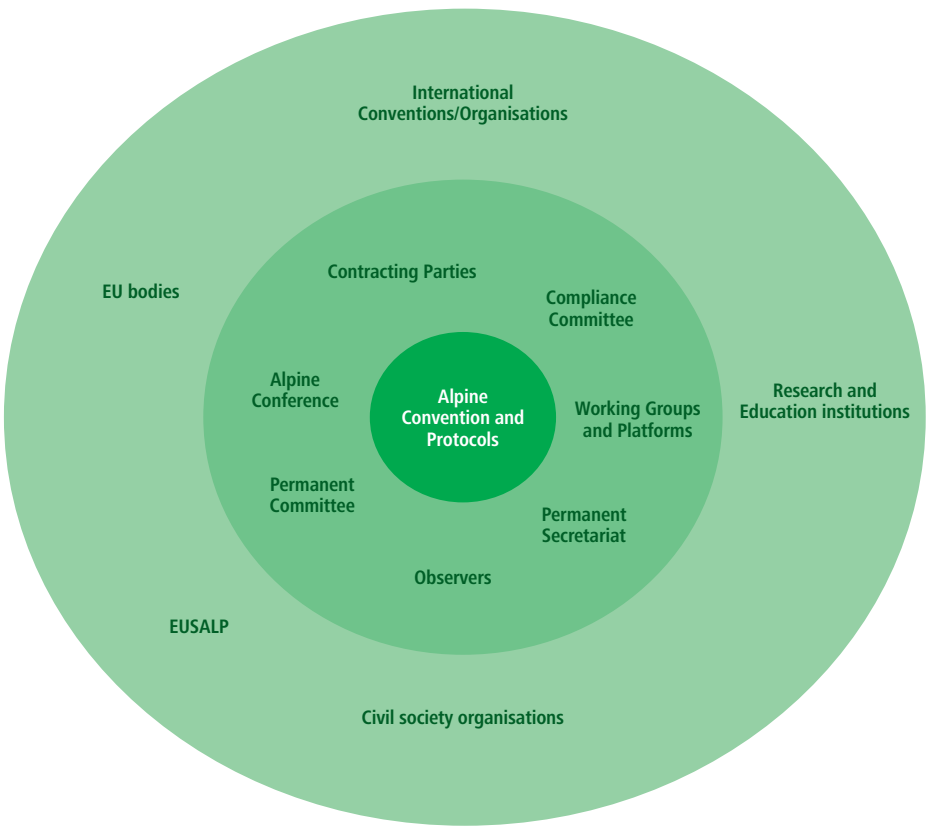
International Conventions/Organisations

EU bodies

Contracting Parties

Compliance Committee

Alpine Conference

Alpine Convention and Protocols

Working Groups and Platforms

Research and Education institutions

Permanent Committee

Permanent Secretariat

Observers

EUSALP

Civil society organisations